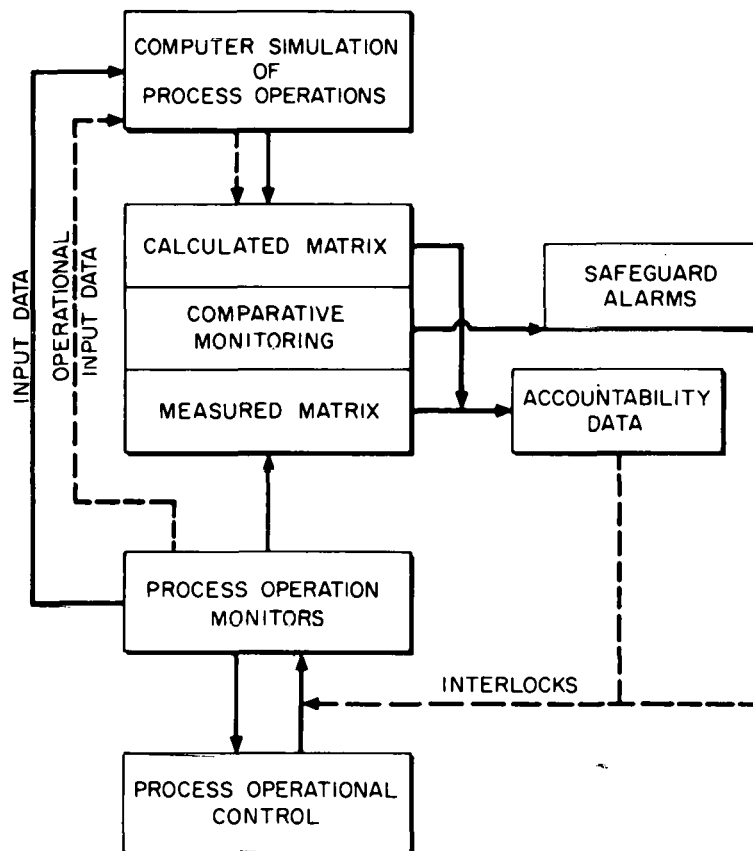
COMPUTER SIMULATION OF PROCESS OPERATIONS

INPUT DATA

OPERATIONAL INPUT DATA

CALCULATED MATRIX

COMPARATIVE MONITORING

MEASURED MATRIX

SAFEGUARD ALARMS

ACCOUNTABILITY DATA

PROCESS OPERATION MONITORS

INTERLOCKS

PROCESS OPERATIONAL CONTROL